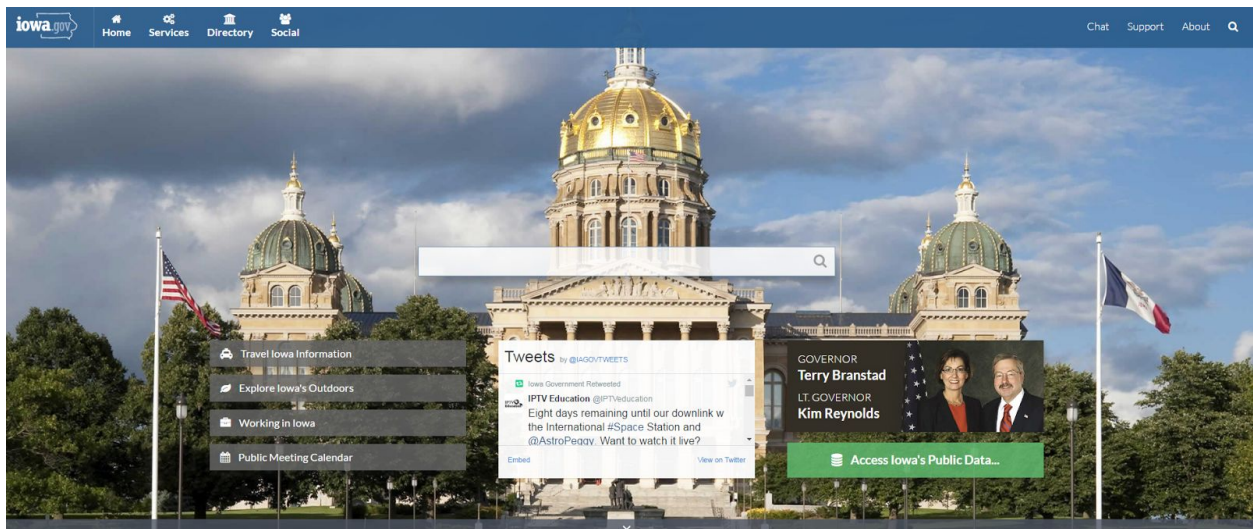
iowa.gov

Home Services Directory Social

Chat Support About

Travel Iowa Information

Explore Iowa's Outdoors

Working in Iowa

Public Meeting Calendar

Tweets by @IAGOVTWEETS

Iowa Government Retweeted

IPTV Education @IPTVeducation

Eight days remaining until our downlink w the International #Space Station and @AstroPeggy. Want to watch it live?

Embed

View on Twitter

GOVERNOR
Terry Branstad
LT. GOVERNOR
Kim Reynolds

Access Iowa's Public Data...